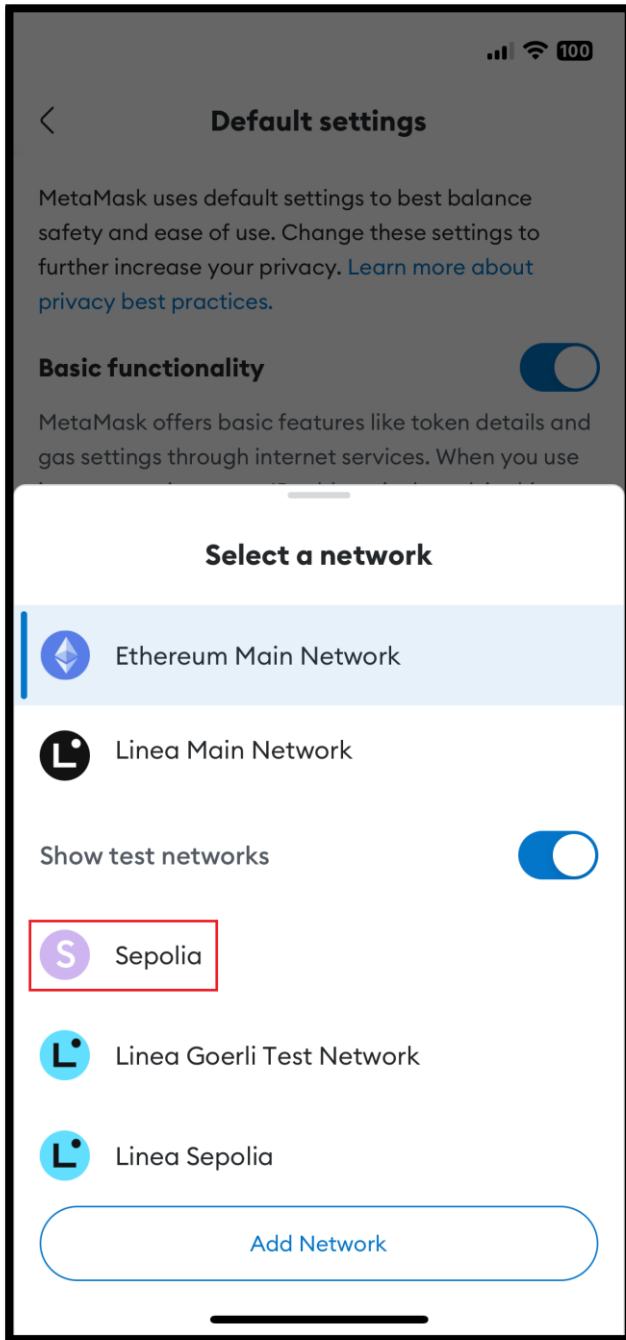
100

Default settings

MetaMask uses default settings to best balance safety and ease of use. Change these settings to further increase your privacy. Learn more about privacy best practices.

Basic functionality

MetaMask offers basic features like token details and gas settings through internet services. When you use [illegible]

Select a network

Ethereum Main Network

Linea Main Network

Show test networks

S Sepolia

Linea Goerli Test Network

Linea Sepolia

Add Network